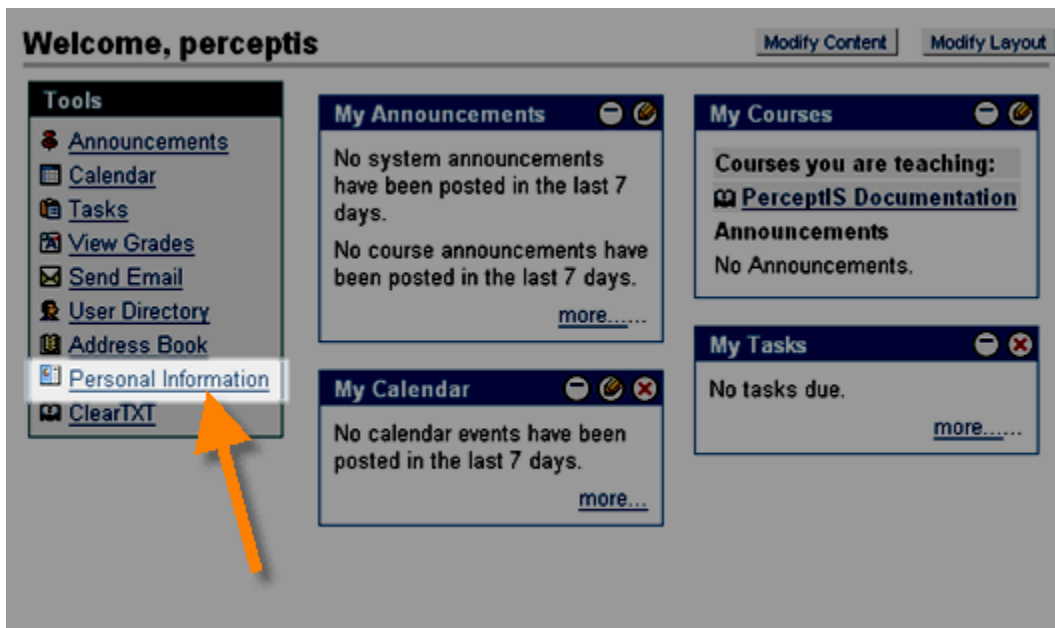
Welcome, perceptis

Modify Content

Modify Layout

Tools

Announcements

Calendar

Tasks

View Grades

Send Email

User Directory

Address Book

Personal Information

ClearTXT

My Announcements

No system announcements have been posted in the last 7 days.

No course announcements have been posted in the last 7 days.

more......

My Calendar

No calendar events have been posted in the last 7 days.

more...

My Courses

Courses you are teaching:

PerceptIS Documentation

Announcements

No Announcements.

My Tasks

No tasks due.

more......